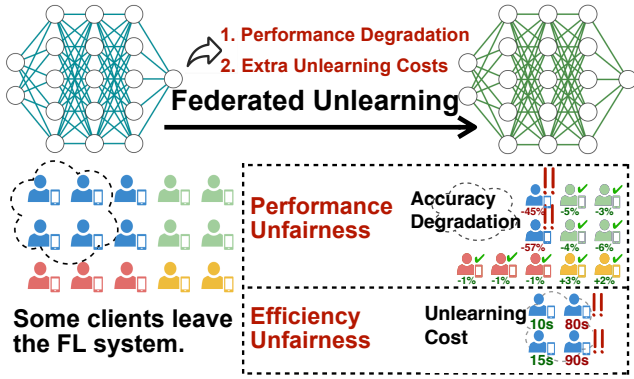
1. Performance Degradation
2. Extra Unlearning Costs

Federated Unlearning

Some clients leave the FL system.

Performance Unfairness

Accuracy Degradation

-45%
-5%
-3%
-57%
-4%
-6%
-1%
-1%
-1%
+3%
+2%

Efficiency Unfairness

Unlearning Cost

10s
80s
15s
90s